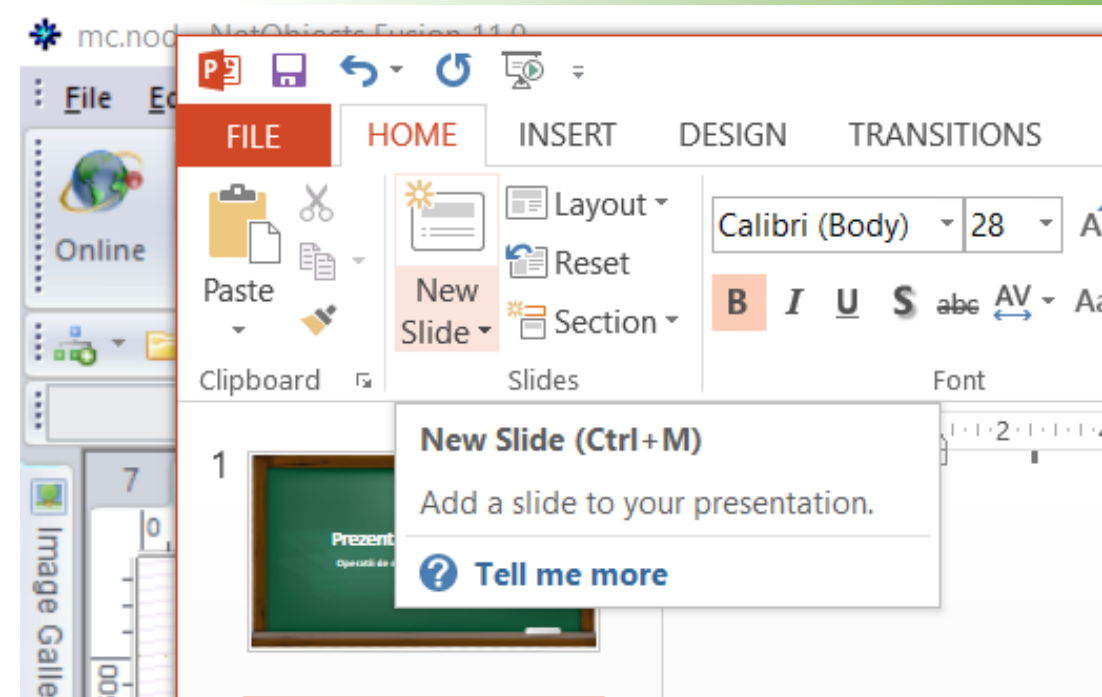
mc.nod - NetObjects Fusion 11.0

File Ed

Online

Image Galle

7

0

FILE HOME INSERT DESIGN TRANSITIONS

Paste

Layout

Reset

Section

New Slide

Calibri (Body) 28

B I U S abc AV Aa

Clipboard

Slides

Font

New Slide (Ctrl+M)

Add a slide to your presentation.

Tell me more

1

Prezent

Opcuti de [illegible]

2